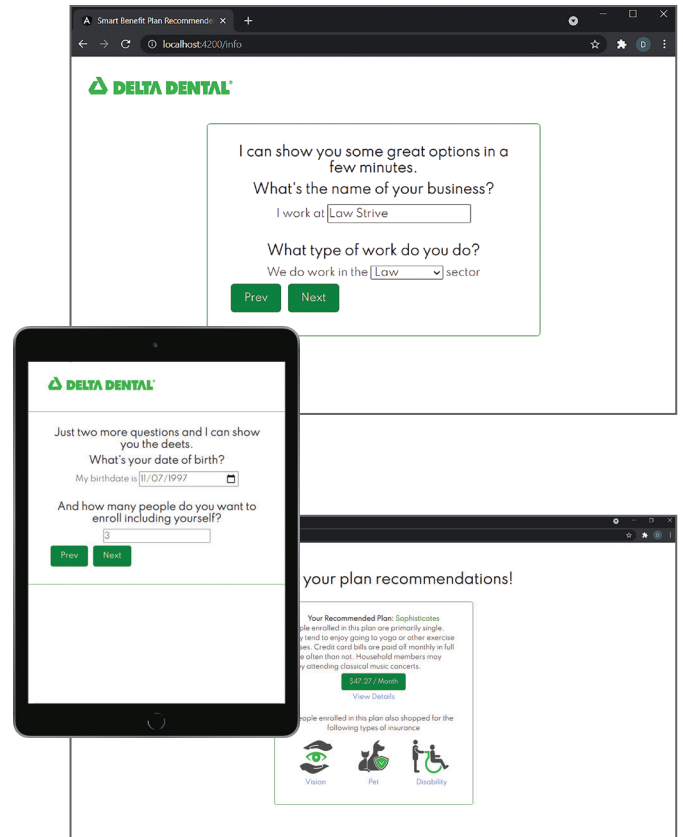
Smart Benefit Plan Recommende ×
+
localhost:4200/info

DELTA DENTAL®

I can show you some great options in a few minutes.
What's the name of your business?
I work at Law Strive

What type of work do you do?
We do work in the Law sector

Prev
Next

DELTA DENTAL®

Just two more questions and I can show you the deets.
What's your date of birth?
My birthdate is 11/07/1997

And how many people do you want to enroll including yourself?
3

Prev
Next

your plan recommendations!

Your Recommended Plan: Sophisticates
ple enrolled in this plan are primarily single. y tend to enjoy going to yoga or other exercise ses. Credit card bills are paid off monthly in full e often than not. Household members may y attending classical music concerts.

$47.27 / Month
View Details

eople enrolled in this plan also shopped for the following types of insurance

Vision
Pet
Disability